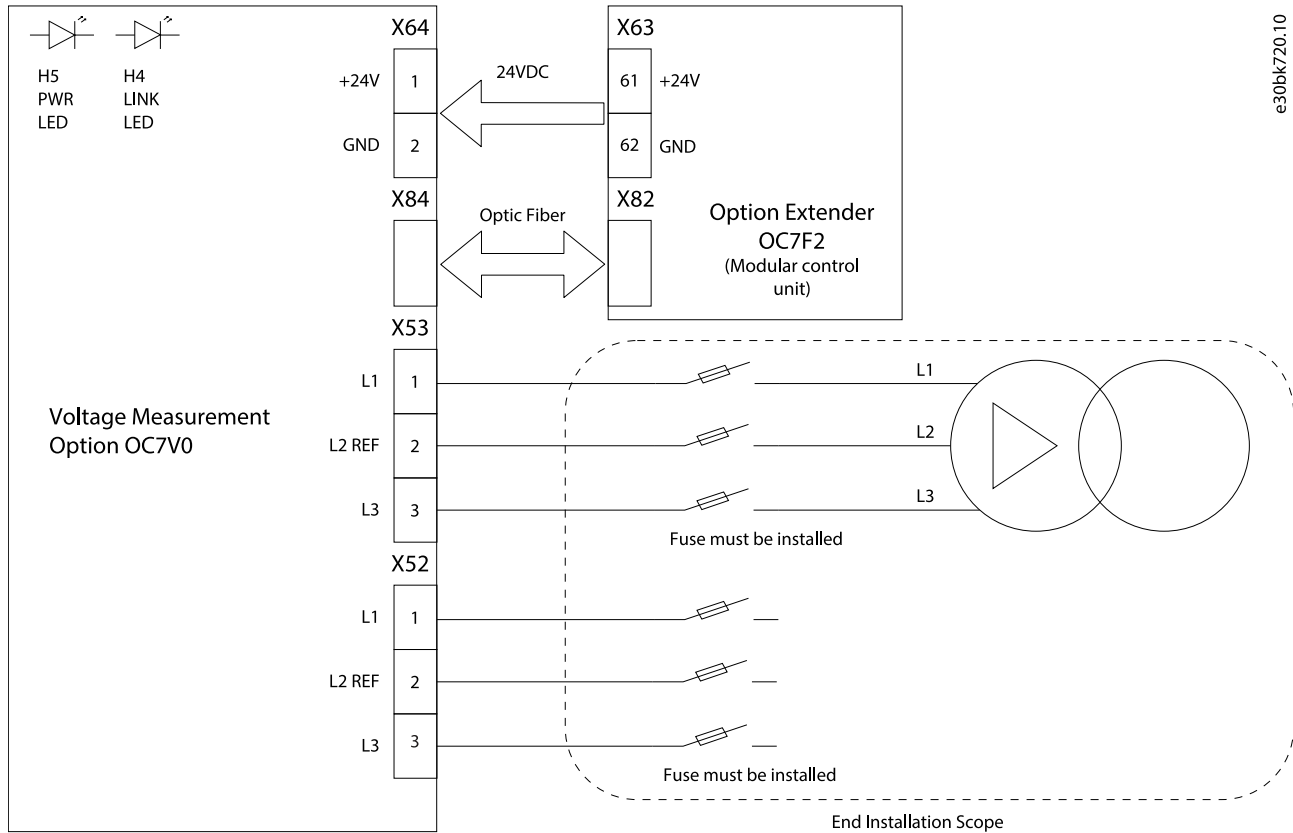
H5
PWR
LED

H4
LINK
LED

X64
+24V 1
GND 2

24VDC

X63
61 +24V
62 GND

X84

Optic Fiber

X82

Option Extender
OC7F2
(Modular control unit)

e30bk720.10

X53
L1 1
L2 REF 2
L3 3

Voltage Measurement
Option OC7V0

L1
L2
L3

Fuse must be installed

X52
L1 1
L2 REF 2
L3 3

Fuse must be installed

End Installation Scope